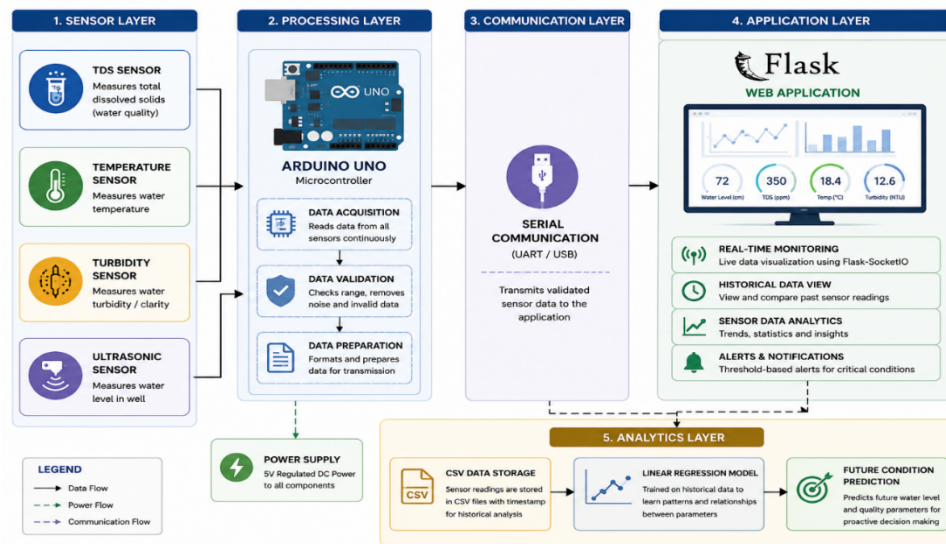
1. SENSOR LAYER

TDS SENSOR
Measures total dissolved solids (water quality)

TEMPERATURE SENSOR
Measures water temperature

TURBIDITY SENSOR
Measures water turbidity / clarity

ULTRASONIC SENSOR
Measures water level in well

2. PROCESSING LAYER

UNO

ARDUINO UNO
Microcontroller

DATA ACQUISITION
Reads data from all sensors continuously

DATA VALIDATION
Checks range, removes noise and invalid data

DATA PREPARATION
Formats and prepares data for transmission

3. COMMUNICATION LAYER

SERIAL COMMUNICATION
(UART / USB)

Transmits validated sensor data to the application

4. APPLICATION LAYER

Flask
WEB APPLICATION

72
Water Level (cm)
350
TDS (ppm)
18.4
Temp (°C)
12.6
Turbidity (NTU)

REAL-TIME MONITORING
Live data visualization using Flask-SocketIO

HISTORICAL DATA VIEW
View and compare past sensor readings

SENSOR DATA ANALYTICS
Trends, statistics and insights

ALERTS & NOTIFICATIONS
Threshold-based alerts for critical conditions

POWER SUPPLY
5V Regulated DC Power to all components

LEGEND
Data Flow
Power Flow
Communication Flow

5. ANALYTICS LAYER

CSV
CSV DATA STORAGE
Sensor readings are stored in CSV files with timestamp for historical analysis

LINEAR REGRESSION MODEL
Trained on historical data to learn patterns and relationships between parameters

FUTURE CONDITION PREDICTION
Predicts future water level and quality parameters for proactive decision making